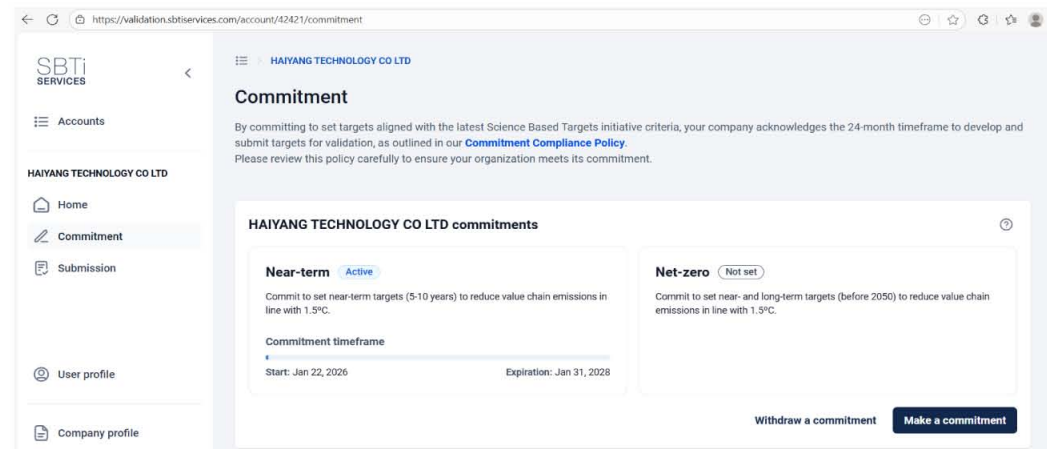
https://validation.sbtiservices.com/account/42421/commitment

SBTi SERVICES

Accounts

HAIYANG TECHNOLOGY CO LTD

Home

Commitment

Submission

User profile

Company profile

HAIYANG TECHNOLOGY CO LTD

Commitment

By committing to set targets aligned with the latest Science Based Targets initiative criteria, your company acknowledges the 24-month timeframe to develop and submit targets for validation, as outlined in our **Commitment Compliance Policy**.
Please review this policy carefully to ensure your organization meets its commitment.

HAIYANG TECHNOLOGY CO LTD commitments

Near-term Active

Commit to set near-term targets (5-10 years) to reduce value chain emissions in line with 1.5ºC.

Commitment timeframe

Start: Jan 22, 2026

Expiration: Jan 31, 2028

Net-zero Not set

Commit to set near- and long-term targets (before 2050) to reduce value chain emissions in line with 1.5ºC.

Withdraw a commitment

Make a commitment